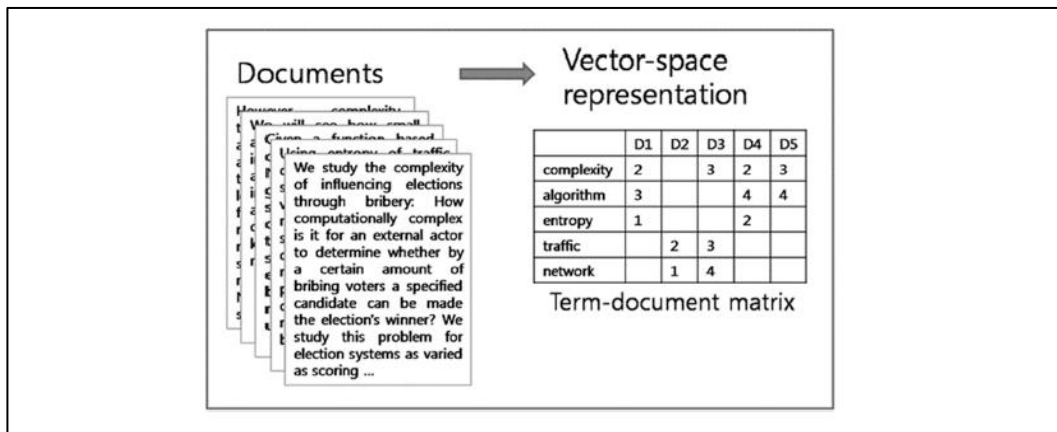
Documents

Vector-space representation

However, ... complexity
We will see how small
Given a function based
Using entropy of traffic

We study the complexity of influencing elections through bribery: How computationally complex is it for an external actor to determine whether by a certain amount of bribing voters a specified candidate can be made the election's winner? We study this problem for election systems as varied as scoring ...

| | D1 | D2 | D3 | D4 | D5 |
|---|---|---|---|---|---|
| complexity | 2 | | 3 | 2 | 3 |
| algorithm | 3 | | | 4 | 4 |
| entropy | 1 | | | 2 | |
| traffic | | 2 | 3 | | |
| network | | 1 | 4 | | |

Term-document matrix